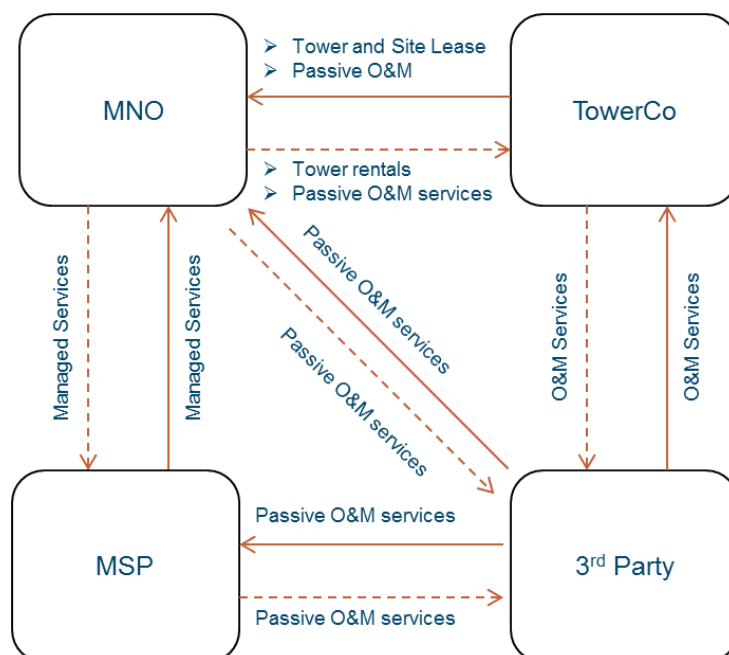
MNO

➢ Tower and Site Lease
➢ Passive O&M

TowerCo

➢ Tower rentals
➢ Passive O&M services

Managed Services

Managed Services

Passive O&M services

Passive O&M services

O&M Services

O&M Services

MSP

Passive O&M services

3$^{rd}$ Party

Passive O&M services